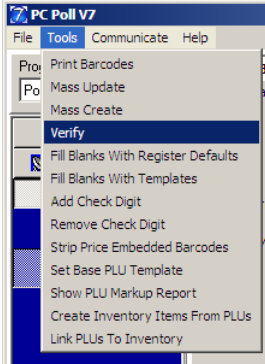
PC Poll V7
File Tools Communicate Help
Pro
Po
Print Barcodes
Mass Update
Mass Create
Verify
Fill Blanks With Register Defaults
Fill Blanks With Templates
Add Check Digit
Remove Check Digit
Strip Price Embedded Barcodes
Set Base PLU Template
Show PLU Markup Report
Create Inventory Items From PLUs
Link PLUs To Inventory